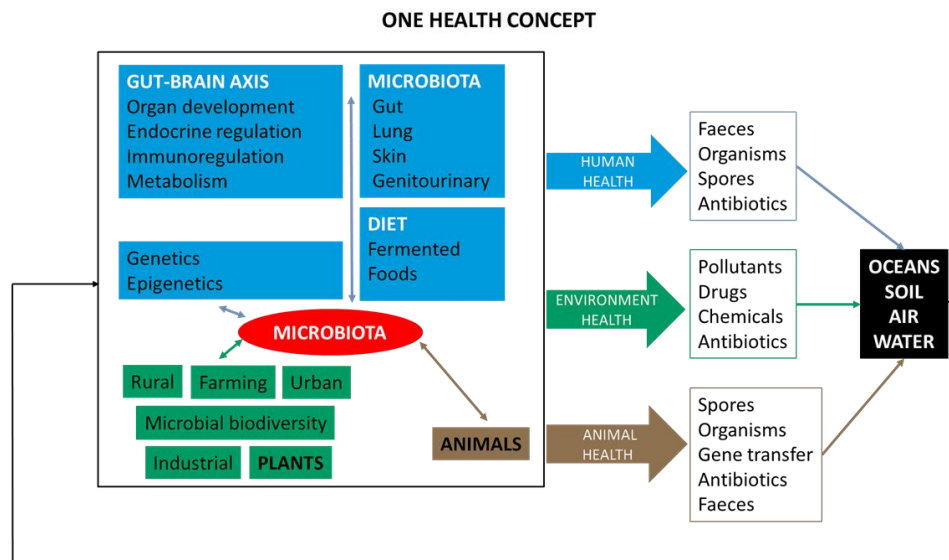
ONE HEALTH CONCEPT

GUT-BRAIN AXIS
Organ development
Endocrine regulation
Immunoregulation
Metabolism

MICROBIOTA
Gut
Lung
Skin
Genitourinary

DIET
Fermented
Foods

Genetics
Epigenetics

MICROBIOTA

Rural
Farming
Urban

Microbial biodiversity

Industrial
PLANTS

ANIMALS

HUMAN HEALTH

ENVIRONMENT HEALTH

ANIMAL HEALTH

Faeces
Organisms
Spores
Antibiotics

Pollutants
Drugs
Chemicals
Antibiotics

Spores
Organisms
Gene transfer
Antibiotics
Faeces

OCEANS
SOIL
AIR
WATER